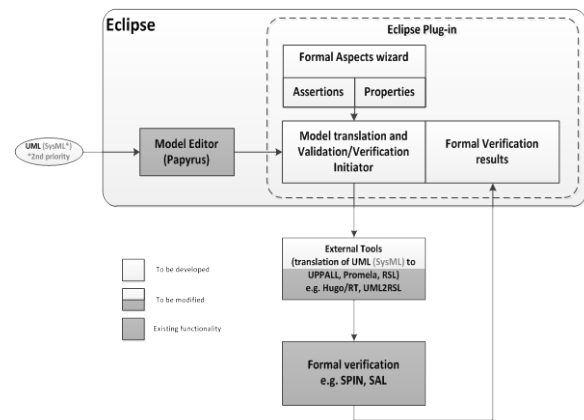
Eclipse

Eclipse Plug-in

Formal Aspects wizard

Assertions

Properties

UML (SysML*)
*2nd priority

Model Editor
(Papyrus)

Model translation and Validation/Verification Initiator

Formal Verification results

External Tools
(translation of UML (SysML) to UPPALL, Promela, RSL)
e.g. Hugo/RT, UML2RSL

To be developed

To be modified

Existing functionality

Formal verification
e.g. SPIN, SAL